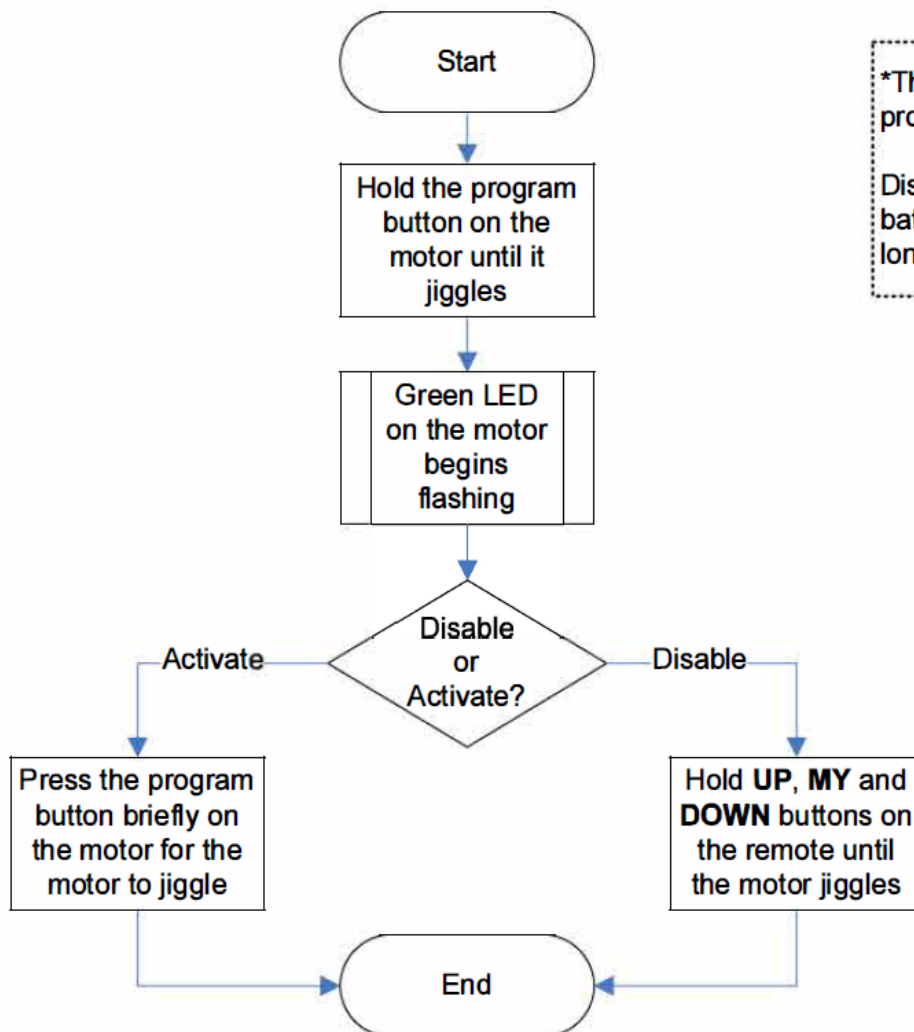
Start

Hold the program button on the motor until it jiggles

Green LED on the motor begins flashing

Disable or Activate?

Activate

Disable

Press the program button briefly on the motor for the motor to jiggle

Hold **UP**, **MY** and **DOWN** buttons on the remote until the motor jiggles

End

*Th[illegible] pro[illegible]

Dis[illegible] bat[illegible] lon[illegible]